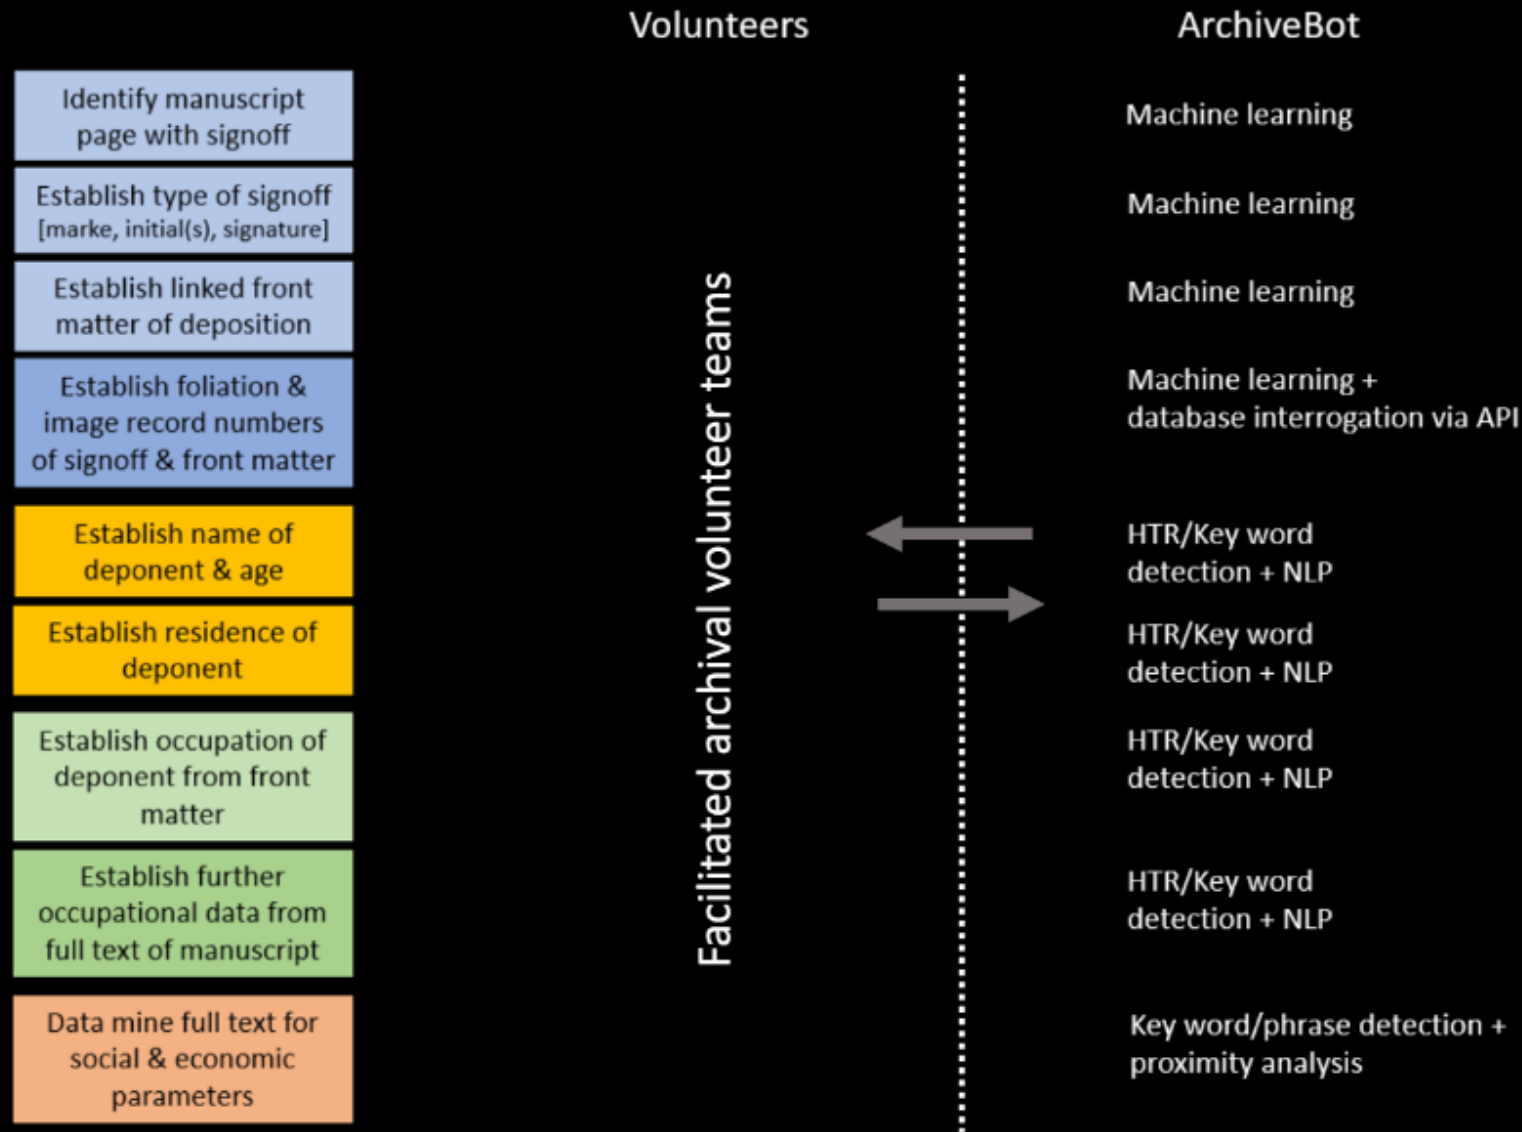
Volunteers

ArchiveBot

Identify manuscript page with signoff

Establish type of signoff [marke, initial(s), signature]

Establish linked front matter of deposition

Establish foliation & image record numbers of signoff & front matter

Establish name of deponent & age

Establish residence of deponent

Establish occupation of deponent from front matter

Establish further occupational data from full text of manuscript

Data mine full text for social & economic parameters

Facilitated archival volunteer teams

Machine learning

Machine learning

Machine learning

Machine learning + database interrogation via API

HTR/Key word detection + NLP

HTR/Key word detection + NLP

HTR/Key word detection + NLP

HTR/Key word detection + NLP

Key word/phrase detection + proximity analysis